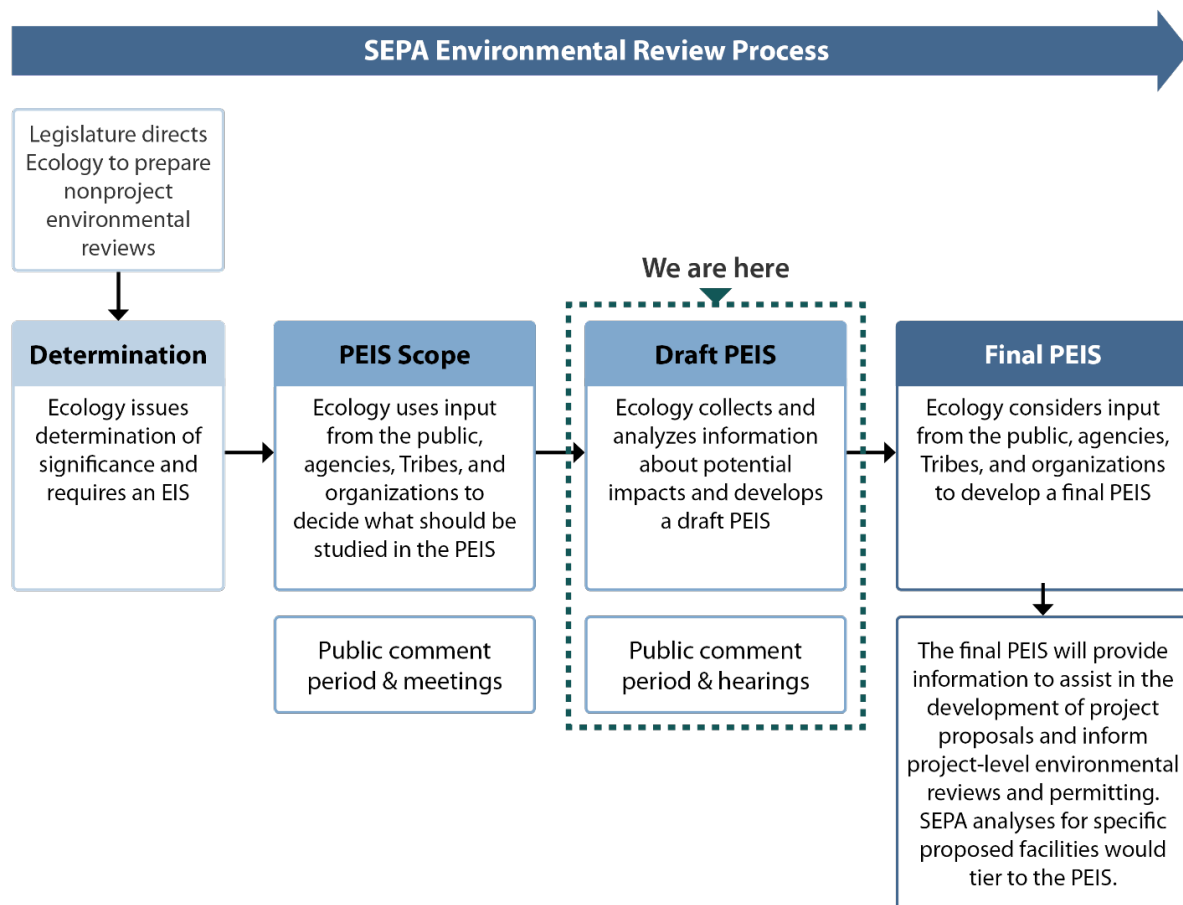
SEPA Environmental Review Process

Legislature directs Ecology to prepare nonproject environmental reviews

Determination

Ecology issues determination of significance and requires an EIS

PEIS Scope

Ecology uses input from the public, agencies, Tribes, and organizations to decide what should be studied in the PEIS

Public comment period & meetings

We are here

Draft PEIS

Ecology collects and analyzes information about potential impacts and develops a draft PEIS

Public comment period & hearings

Final PEIS

Ecology considers input from the public, agencies, Tribes, and organizations to develop a final PEIS

The final PEIS will provide information to assist in the development of project proposals and inform project-level environmental reviews and permitting. SEPA analyses for specific proposed facilities would tier to the PEIS.